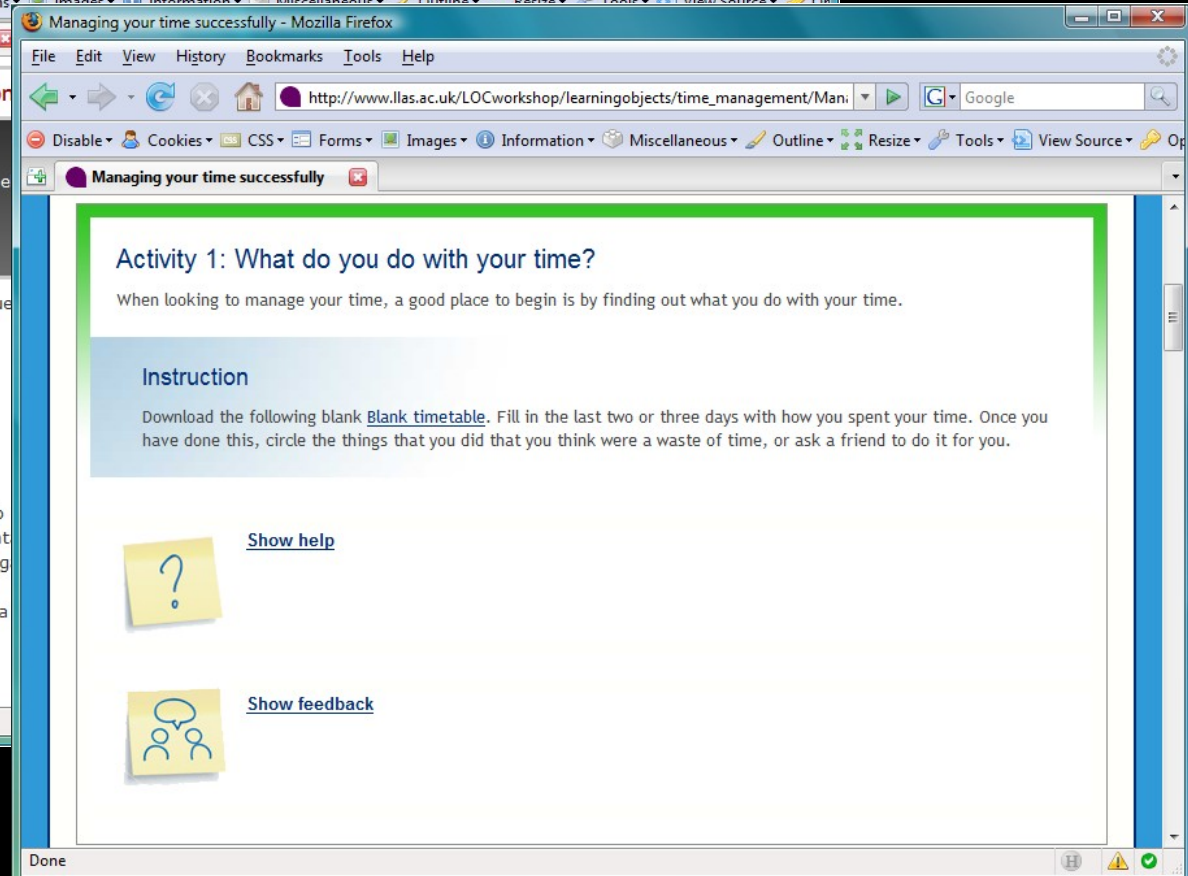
Managing your time successfully - Mozilla Firefox

File Edit View History Bookmarks Tools Help

http://www.llas.ac.uk/LOCworkshop/learningobjects/time_management/Man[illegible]

Google

Disable Cookies CSS Forms Images Information Miscellaneous Outline Resize Tools View Source Op

Managing your time successfully

Activity 1: What do you do with your time?

When looking to manage your time, a good place to begin is by finding out what you do with your time.

Instruction

Download the following blank Blank timetable. Fill in the last two or three days with how you spent your time. Once you have done this, circle the things that you did that you think were a waste of time, or ask a friend to do it for you.

Show help

Show feedback

Done